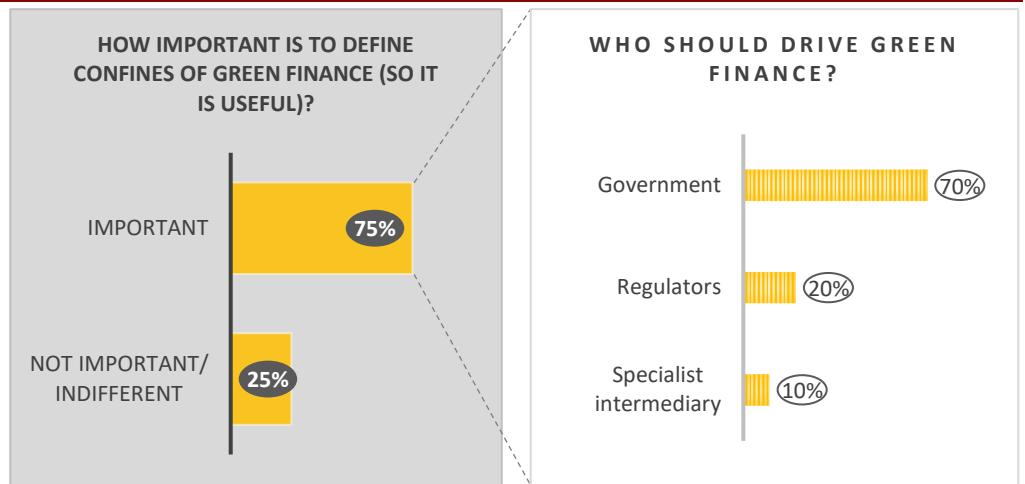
HOW IMPORTANT IS TO DEFINE CONFINES OF GREEN FINANCE (SO IT IS USEFUL)?

IMPORTANT 75%

NOT IMPORTANT/ INDIFFERENT 25%

WHO SHOULD DRIVE GREEN FINANCE?

Government 70%

Regulators 20%

Specialist intermediary 10%